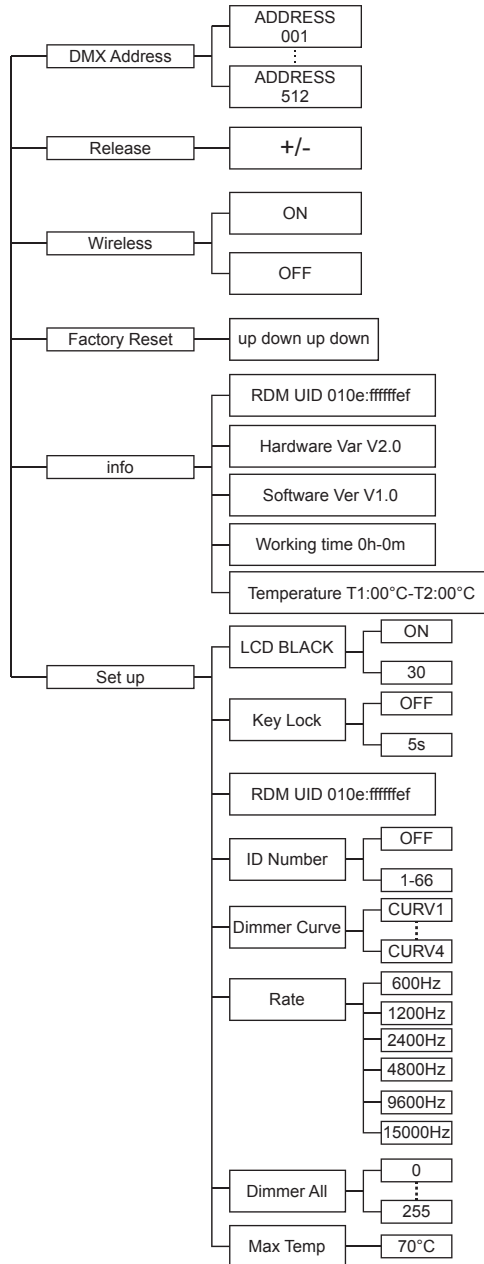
DMX Address
ADDRESS 001
⋮
ADDRESS 512

Release
+/-

Wireless
ON
OFF

Factory Reset
up down up down

info
RDM UID 010e:ffffffef
Hardware Var V2.0
Software Ver V1.0
Working time 0h-0m
Temperature T1:00°C-T2:00°C

Set up
LCD BLACK
ON
30
Key Lock
OFF
5s
RDM UID 010e:ffffffef
ID Number
OFF
1-66
Dimmer Curve
CURV1
⋮
CURV4
Rate
600Hz
1200Hz
2400Hz
4800Hz
9600Hz
15000Hz
Dimmer All
0
⋮
255
Max Temp
70°C